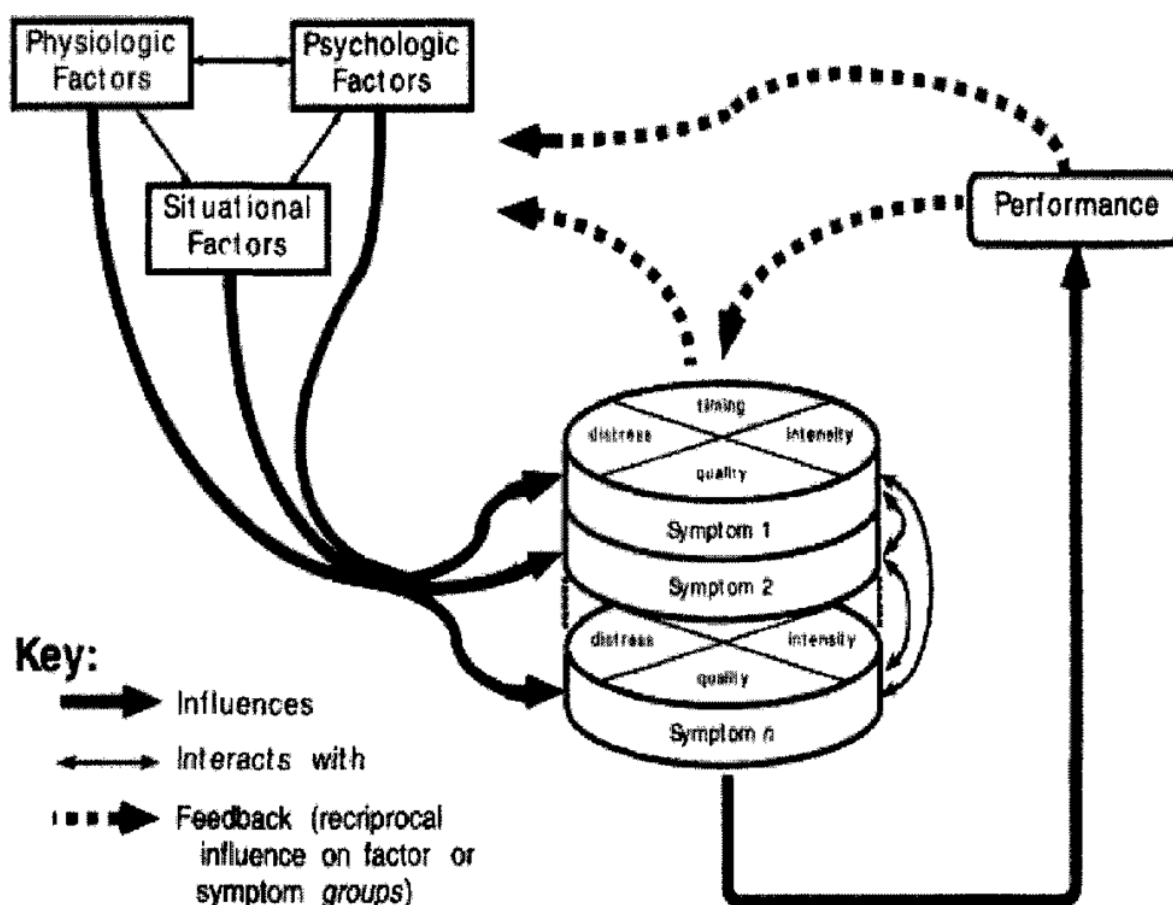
Physiologic Factors

Psychologic Factors

Situational Factors

Performance

timing

distress

intensity

quality

Symptom 1

Symptom 2

distress

intensity

quality

Symptom *n*

Key:

Influences

Interacts with

Feedback (reciprocal influence on factor or symptom *groups*)